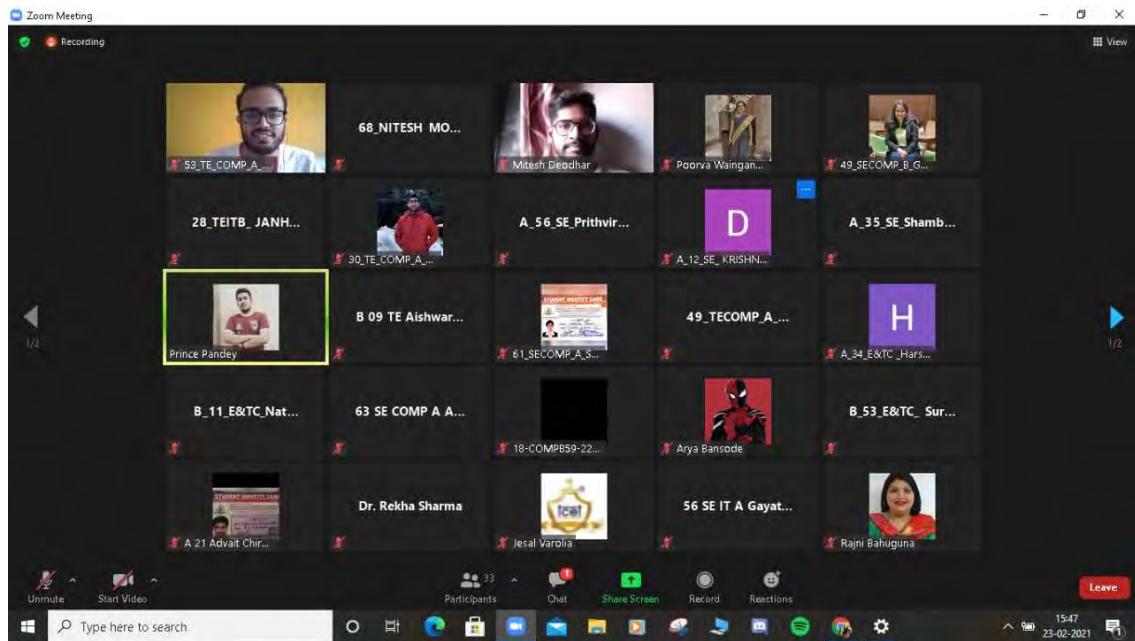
Zoom Meeting

Recording

View

53_TE_COMP_A_...

68_NITESH MO...

Mitesh Deodhar

Poorva Waingan...

49_SECOMP_B_G...

28_TEITB_ JANH...

30_TE_COMP_A_...

A_56_SE_Prithvir...

D

A_12_SE_ KRISHN...

A_35_SE_Shamb...

1/2

Prince Pandey

B 09 TE Aishwar...

61_SECOMP_A_S...

49_TECOMP_A_...

H

A_34_E&TC _Hars...

1/2

B_11_E&TC_Nat...

63 SE COMP A A...

18-COMPB59-22...

Arya Bansode

B_53_E&TC_ Sur...

A 21 Advait Chir...

Dr. Rekha Sharma

Jesal Varolia

56 SE IT A Gayat...

Rajni Bahuguna

Unmute

Start Video

33

Participants

Chat

Share Screen

Record

Reactions

Leave

Type here to search

15:47
23-02-2021